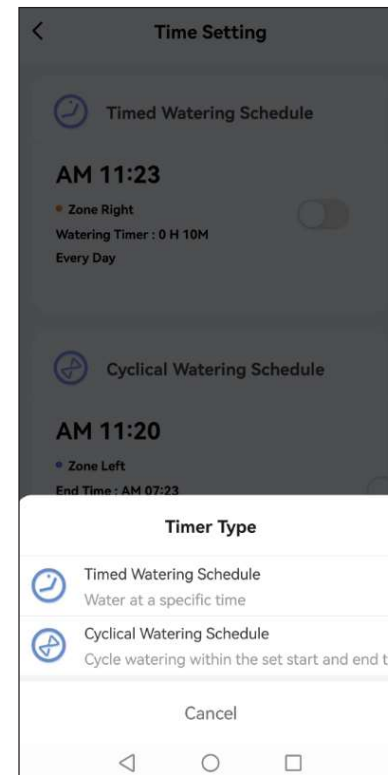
Time Setting

Timed Watering Schedule

AM 11:23

Zone Right

Watering Timer : 0 H 10M

Every Day

Cyclical Watering Schedule

AM 11:20

Zone Left

End Time : AM 07:23

Timer Type

Timed Watering Schedule

Water at a specific time

Cyclical Watering Schedule

Cycle watering within the set start and end t

Cancel